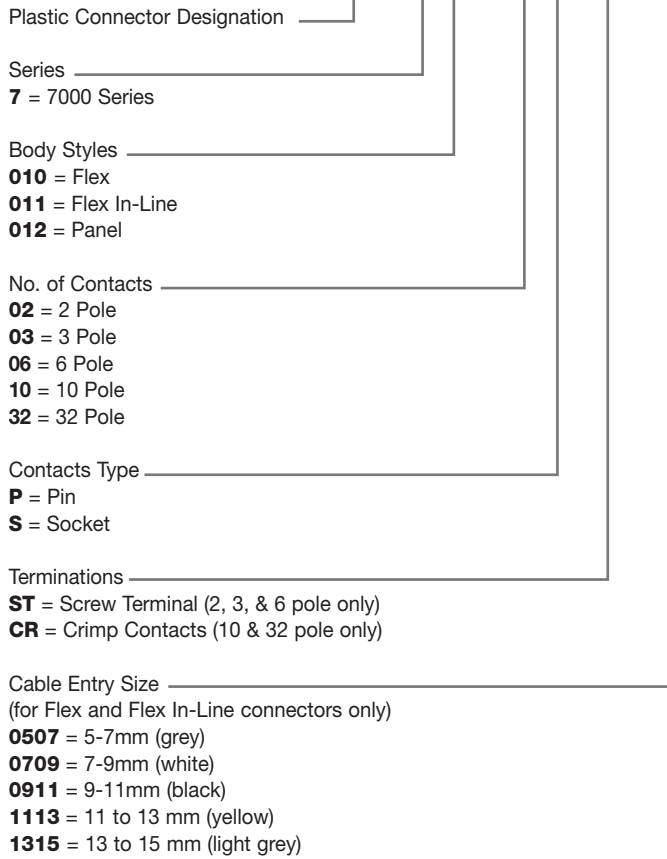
Plastic Connector Designation

Series
**7** = 7000 Series

Body Styles
**010** = Flex
**011** = Flex In-Line
**012** = Panel

No. of Contacts
**02** = 2 Pole
**03** = 3 Pole
**06** = 6 Pole
**10** = 10 Pole
**32** = 32 Pole

Contacts Type
**P** = Pin
**S** = Socket

Terminations
**ST** = Screw Terminal (2, 3, & 6 pole only)
**CR** = Crimp Contacts (10 & 32 pole only)

Cable Entry Size
(for Flex and Flex In-Line connectors only)
**0507** = 5-7mm (grey)
**0709** = 7-9mm (white)
**0911** = 9-11mm (black)
**1113** = 11 to 13 mm (yellow)
**1315** = 13 to 15 mm (light grey)